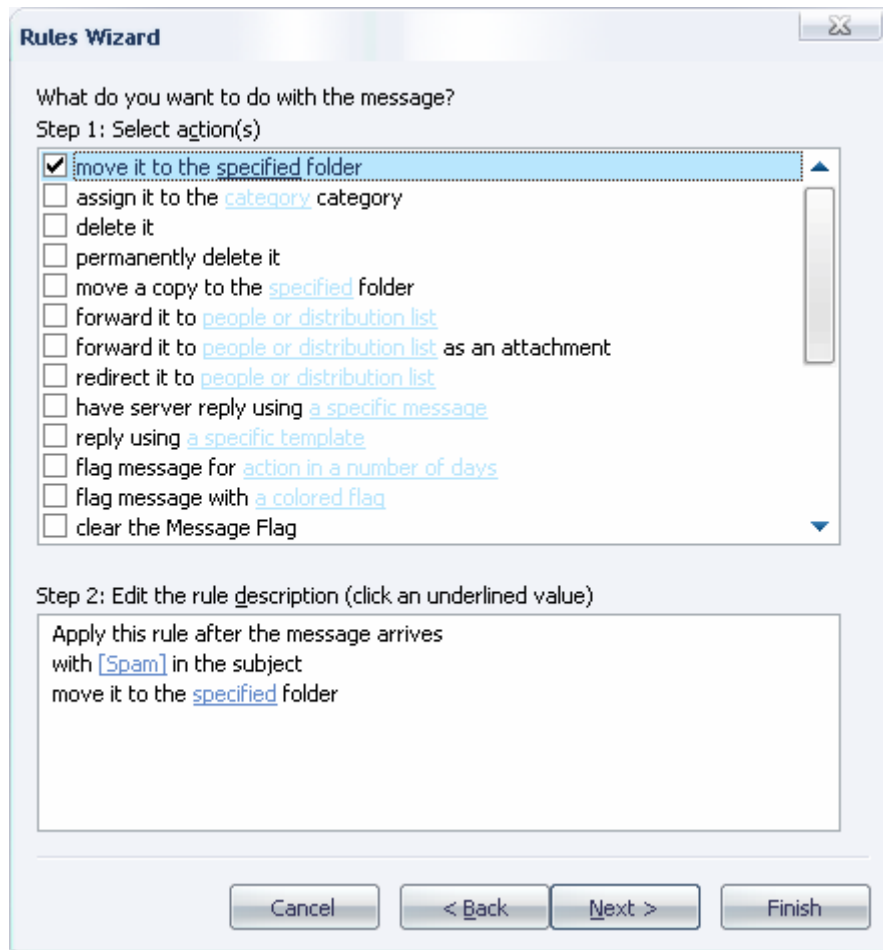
Rules Wizard

What do you want to do with the message?
Step 1: Select action(s)

☑ move it to the specified folder
☐ assign it to the category category
☐ delete it
☐ permanently delete it
☐ move a copy to the specified folder
☐ forward it to people or distribution list
☐ forward it to people or distribution list as an attachment
☐ redirect it to people or distribution list
☐ have server reply using a specific message
☐ reply using a specific template
☐ flag message for action in a number of days
☐ flag message with a colored flag
☐ clear the Message Flag

Step 2: Edit the rule description (click an underlined value)

Apply this rule after the message arrives
with [Spam] in the subject
move it to the specified folder

Cancel  < Back  Next >  Finish